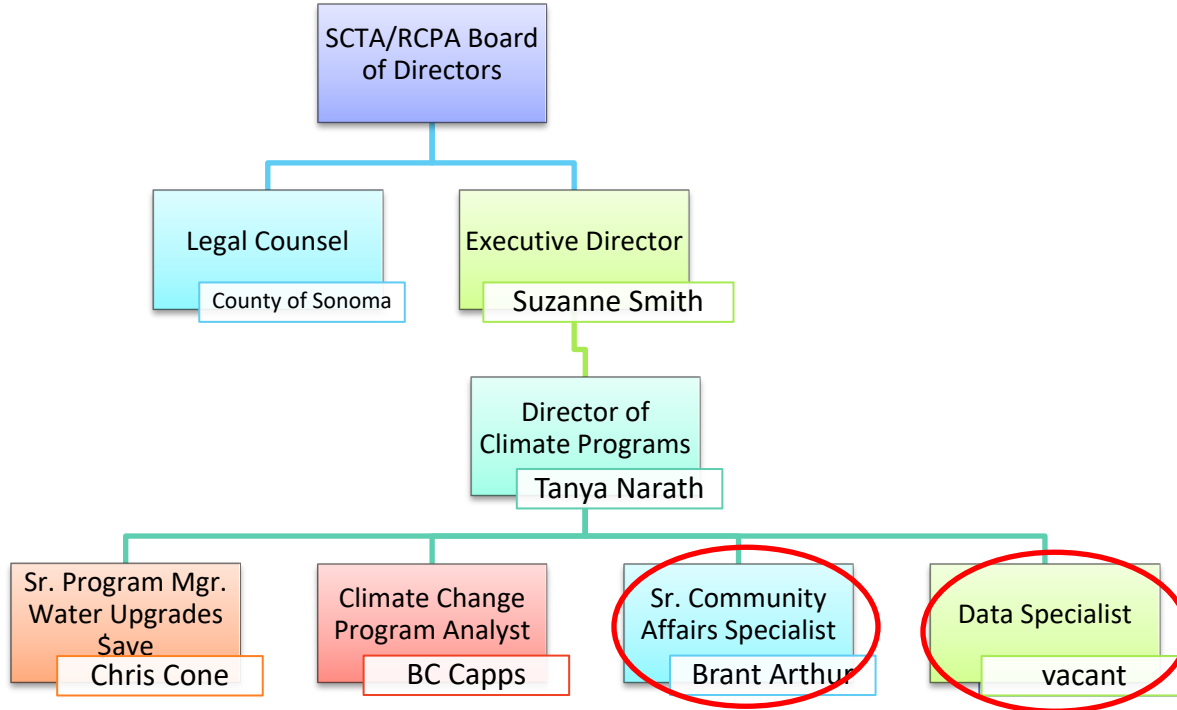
SCTA/RCPA Board of Directors

Legal Counsel
County of Sonoma

Executive Director
Suzanne Smith

Director of Climate Programs
Tanya Narath

Sr. Program Mgr. Water Upgrades $ave
Chris Cone

Climate Change Program Analyst
BC Capps

Sr. Community Affairs Specialist
Brant Arthur

Data Specialist
vacant